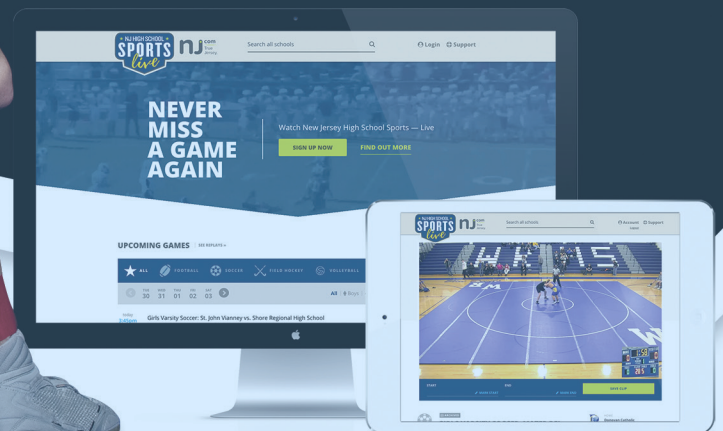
NJ HIGH SCHOOL SPORTS live

nj .com True Jersey

Search all schools

Login Support

NEVER MISS A GAME AGAIN

Watch New Jersey High School Sports — Live

SIGN UP NOW

FIND OUT MORE

UPCOMING GAMES SEE REPLAYS »

ALL FOOTBALL SOCCER FIELD HOCKEY VOLLEYBALL

30 31 01 02 03

All | Boys

Today 3:45pm

Girls Varsity Soccer: St. John Vianney vs. Shore Regional High School

NJ HIGH SCHOOL SPORTS live

nj .com True Jersey

Search all schools

Account Support

START END SAVE CLIP

Donovan Catholic